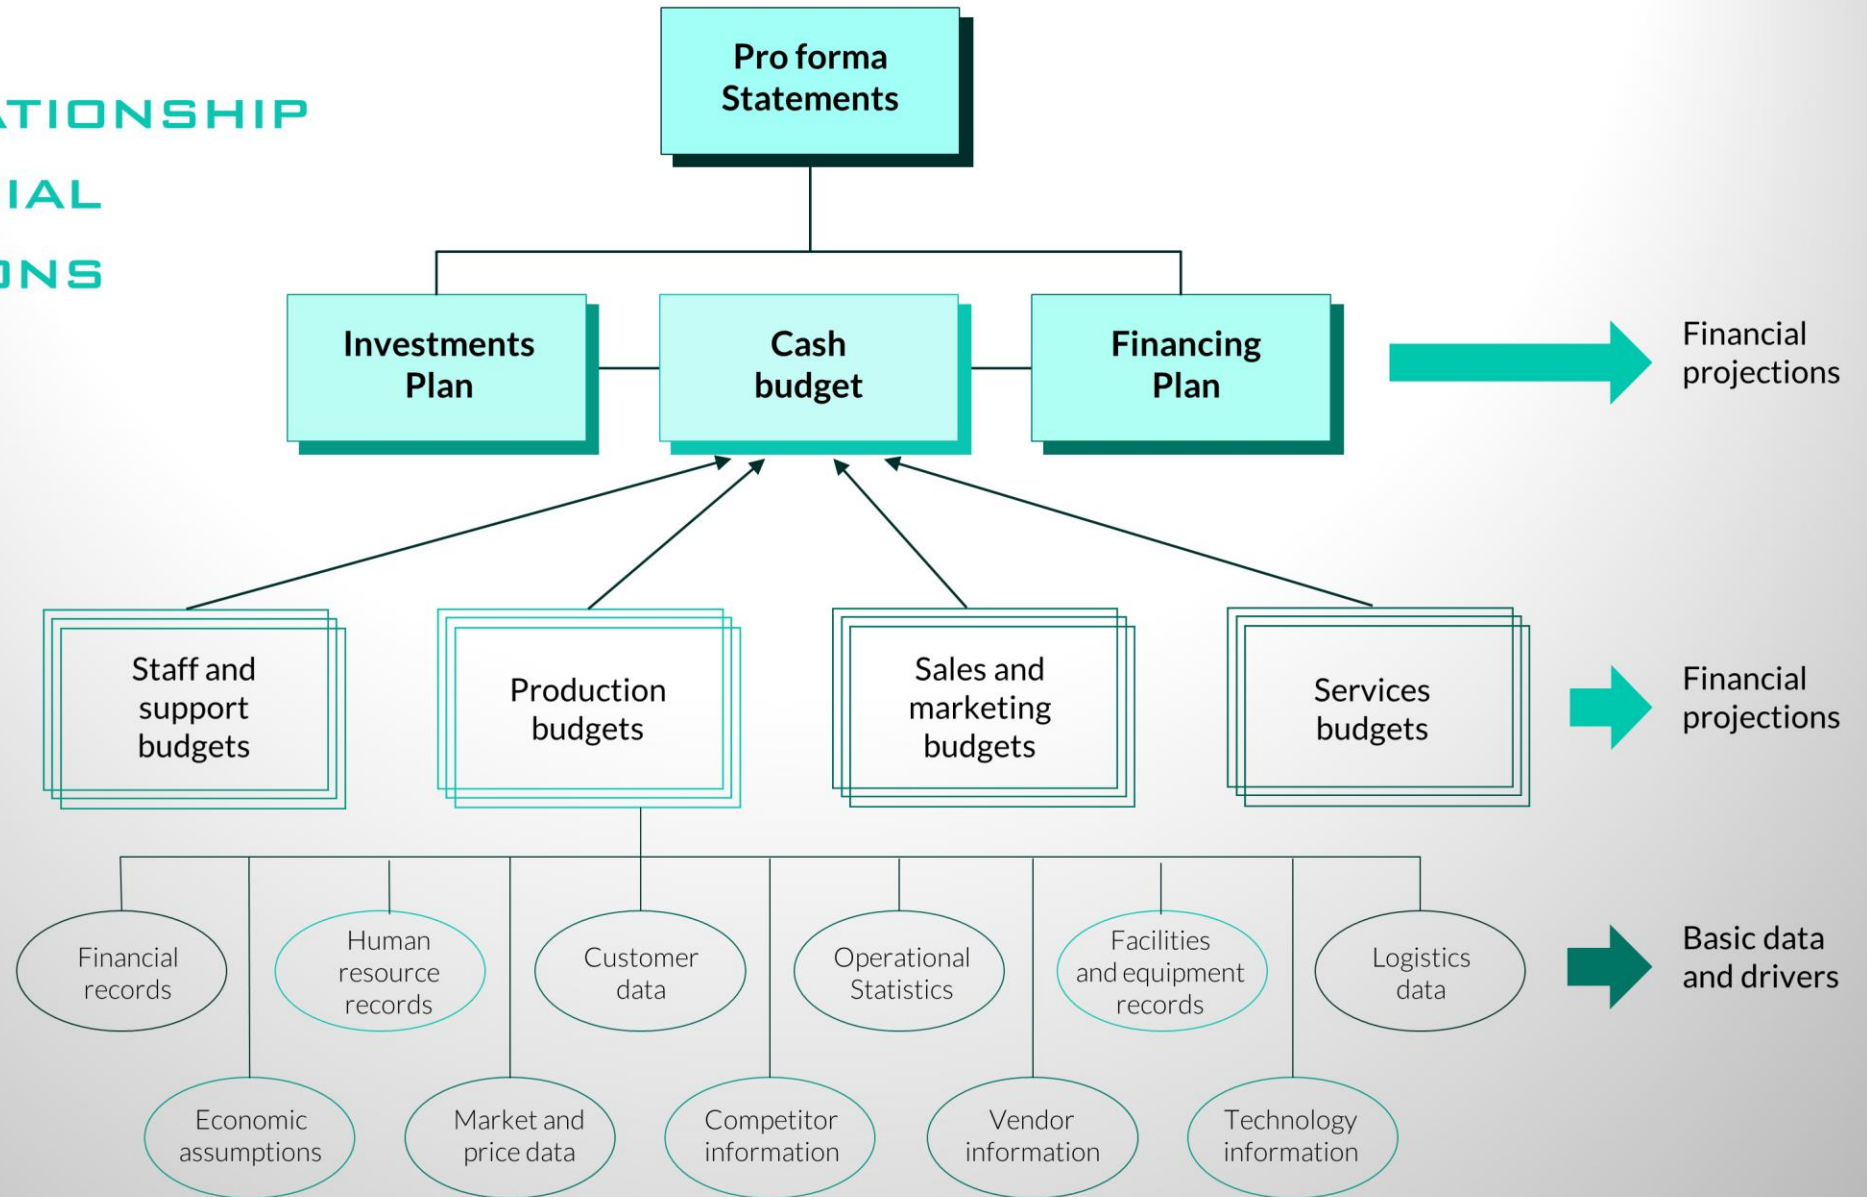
ATIONSHIP
IAL
ONS

Pro forma Statements

Investments Plan

Cash budget

Financing Plan

Financial projections

Staff and support budgets

Production budgets

Sales and marketing budgets

Services budgets

Financial projections

Financial records

Human resource records

Customer data

Operational Statistics

Facilities and equipment records

Logistics data

Basic data and drivers

Economic assumptions

Market and price data

Competitor information

Vendor information

Technology information